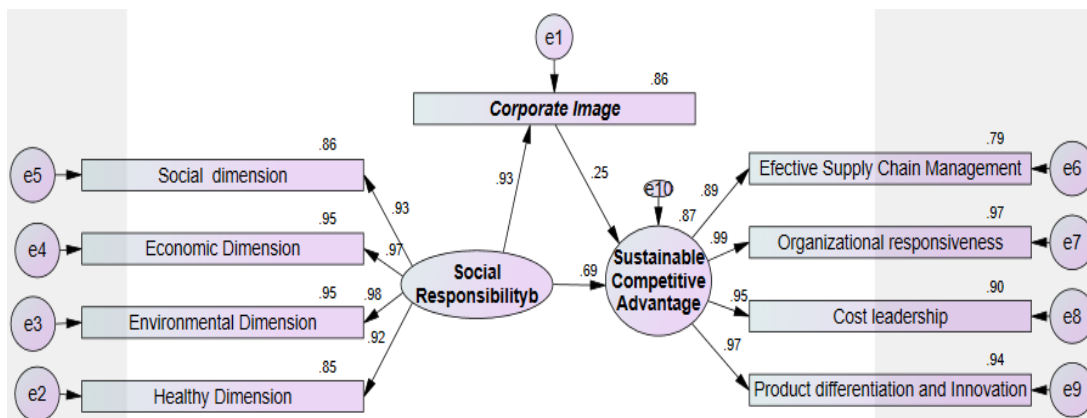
e1

.86

Corporate Image

.86

e5 Social dimension

.93

.93

.25

e10

.79

Efective Supply Chain Management e6

.89

.87

.95

e4 Economic Dimension

.97

.99

.97

Organizational responsiveness e7

Social Responsibilityb

.69

Sustainable Competitive Advantage

.95

e3 Environmental Dimension

.98

.92

.95

.90

Cost leadership e8

.85

e2 Healthy Dimension

.97

.94

Product differentiation and Innovation e9